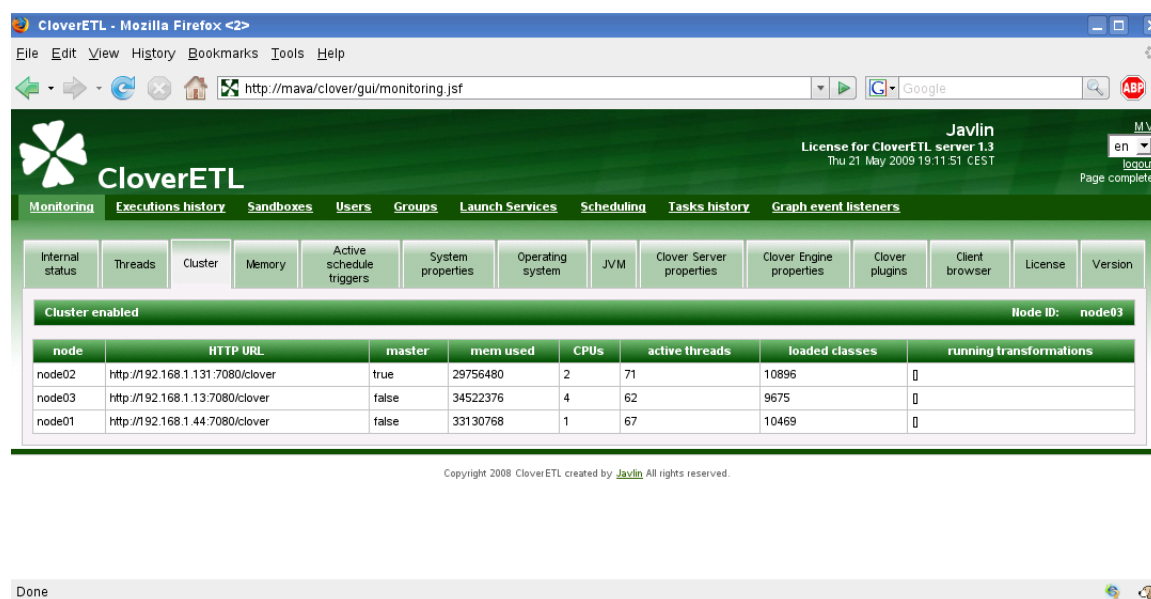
CloverETL - Mozilla Firefox <2>

File Edit View History Bookmarks Tools Help

http://mava/clover/gui/monitoring.jsf

Google

ABP

CloverETL

Javlin
License for CloverETL server 1.3
Thu 21 May 2009 19:11:51 CEST

MV
en
logou
Page complete

Monitoring Executions history Sandboxes Users Groups Launch Services Scheduling Tasks history Graph event listeners

Internal status | Threads | Cluster | Memory | Active schedule triggers | System properties | Operating system | JVM | Clover Server properties | Clover Engine properties | Clover plugins | Client browser | License | Version

Cluster enabled

Node ID: node03

| node | HTTP URL | master | mem used | CPUs | active threads | loaded classes | running transformations |
|---|---|---|---|---|---|---|---|
| node02 | http://192.168.1.131:7080/clover | true | 29756480 | 2 | 71 | 10896 | [] |
| node03 | http://192.168.1.13:7080/clover | false | 34522376 | 4 | 62 | 9675 | [] |
| node01 | http://192.168.1.44:7080/clover | false | 33130768 | 1 | 67 | 10469 | [] |

Copyright 2008 CloverETL created by Javlin All rights reserved.

Done